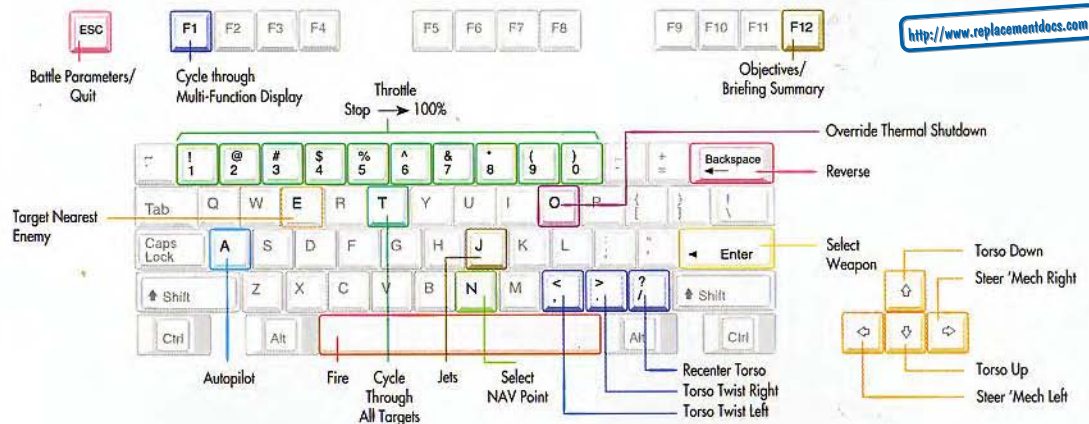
http://www.replacementdocs.com

ESC
Battle Parameters/ Quit

F1
Cycle through Multi-Function Display

F2 F3 F4 F5 F6 F7 F8 F9 F10 F11 F12

Objectives/ Briefing Summary

Throttle
Stop ⟶ 100%

Override Thermal Shutdown

~ ! 1 @ 2 # 3 $ 4 % 5 ^ 6 & 7 * 8 ( 9 ) 0 _ - + = Backspace ⟵

Reverse

Tab Q W E R T Y U I O P { [ } ] | \

Target Nearest Enemy

Caps Lock A S D F G H J K L : ; " ' ◄ Enter

Select Weapon

⇧ Shift Z X C V B N M < , > . ? / ⇧ Shift

Ctrl Alt Alt Ctrl

Torso Down
Steer 'Mech Right
Torso Up
Steer 'Mech Left

Autopilot
Fire
Cycle Through All Targets
Jets
Select NAV Point
Recenter Torso
Torso Twist Right
Torso Twist Left